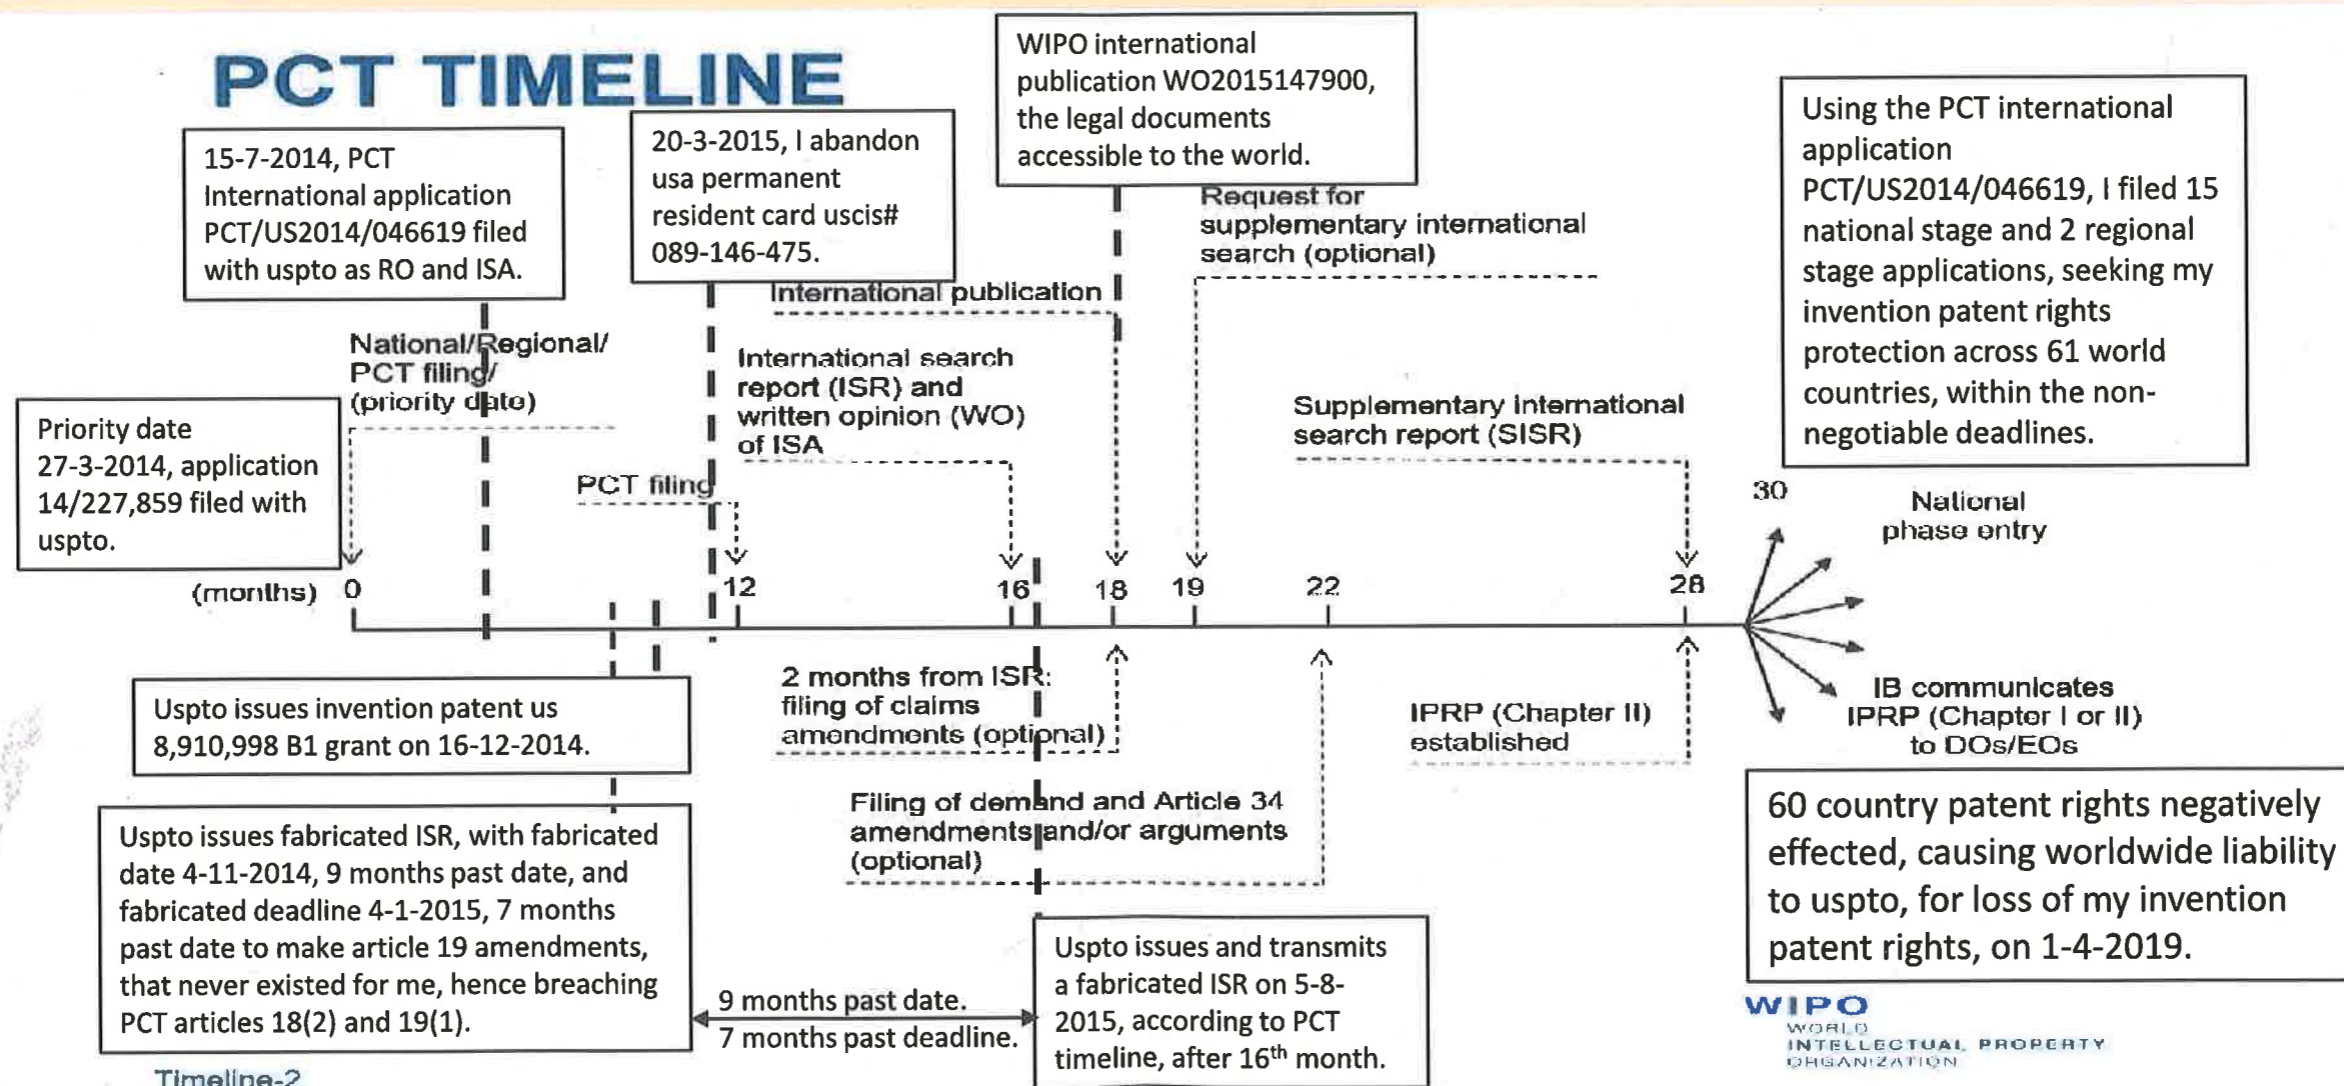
PCT TIMELINE

15-7-2014, PCT International application PCT/US2014/046619 filed with uspto as RO and ISA.

20-3-2015, I abandon usa permanent resident card uscis# 089-146-475.

WIPO international publication WO2015147900, the legal documents accessible to the world.

Using the PCT international application PCT/US2014/046619, I filed 15 national stage and 2 regional stage applications, seeking my invention patent rights protection across 61 world countries, within the non-negotiable deadlines.

Request for supplementary international search (optional)

International publication

National/Regional/ PCT filing/ (priority date)

International search report (ISR) and written opinion (WO) of ISA

Supplementary international search report (SISR)

Priority date 27-3-2014, application 14/227,859 filed with uspto.

PCT filing

30

National phase entry

(months) 0 12 16 18 19 22 28

Uspto issues invention patent us 8,910,998 B1 grant on 16-12-2014.

2 months from ISR: filing of claims amendments (optional)

IPRP (Chapter II) established

IB communicates IPRP (Chapter I or II) to DOs/EOs

60 country patent rights negatively effected, causing worldwide liability to uspto, for loss of my invention patent rights, on 1-4-2019.

Filing of demand and Article 34 amendments and/or arguments (optional)

Uspto issues fabricated ISR, with fabricated date 4-11-2014, 9 months past date, and fabricated deadline 4-1-2015, 7 months past date to make article 19 amendments, that never existed for me, hence breaching PCT articles 18(2) and 19(1).

9 months past date.
7 months past deadline.

Uspto issues and transmits a fabricated ISR on 5-8-2015, according to PCT timeline, after 16$^{th}$ month.

WIPO
WORLD INTELLECTUAL PROPERTY ORGANIZATION

Timeline-2